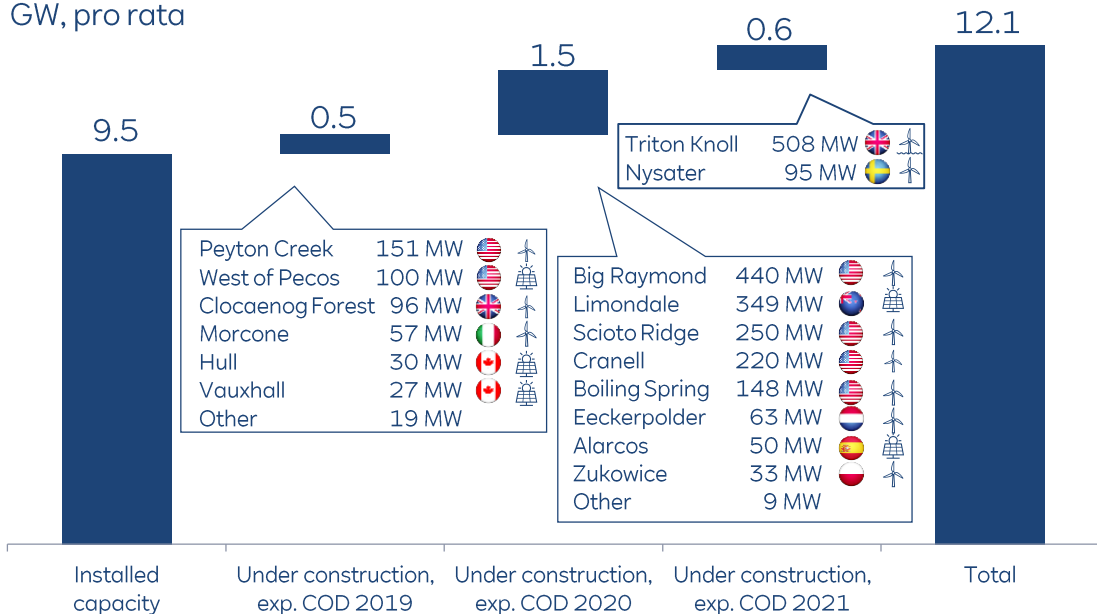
GW, pro rata

9.5

0.5

1.5

0.6

12.1

Triton Knoll 508 MW
Nysater 95 MW

Peyton Creek 151 MW
West of Pecos 100 MW
Clocaenog Forest 96 MW
Morcone 57 MW
Hull 30 MW
Vauxhall 27 MW
Other 19 MW

Big Raymond 440 MW
Limondale 349 MW
Scioto Ridge 250 MW
Cranell 220 MW
Boiling Spring 148 MW
Eeckerpolder 63 MW
Alarcos 50 MW
Zukowice 33 MW
Other 9 MW

Installed capacity

Under construction, exp. COD 2019

Under construction, exp. COD 2020

Under construction, exp. COD 2021

Total